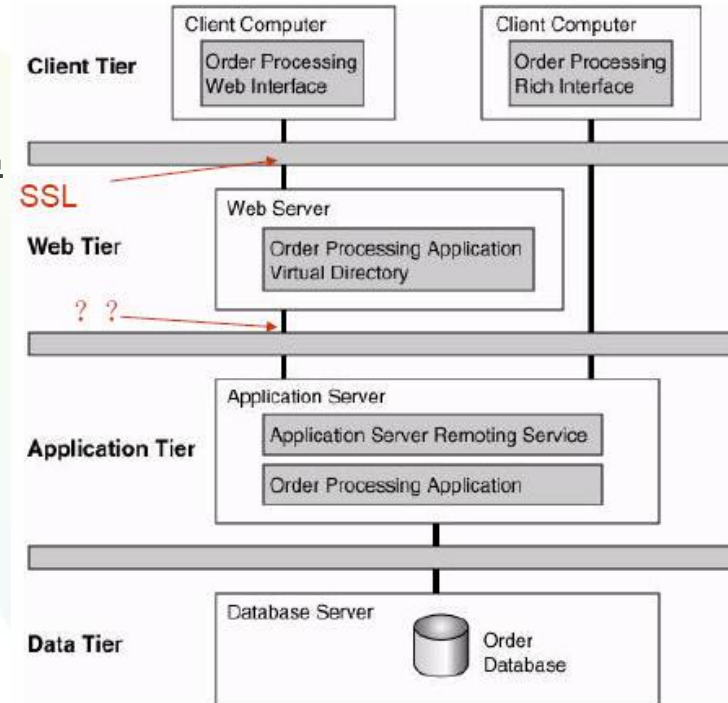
Client Tier

Client Computer

Order Processing Web Interface

Client Computer

Order Processing Rich Interface

SSL

Web Tier

Web Server

Order Processing Application Virtual Directory

? ?

Application Tier

Application Server

Application Server Remoting Service

Order Processing Application

Data Tier

Database Server

Order Database